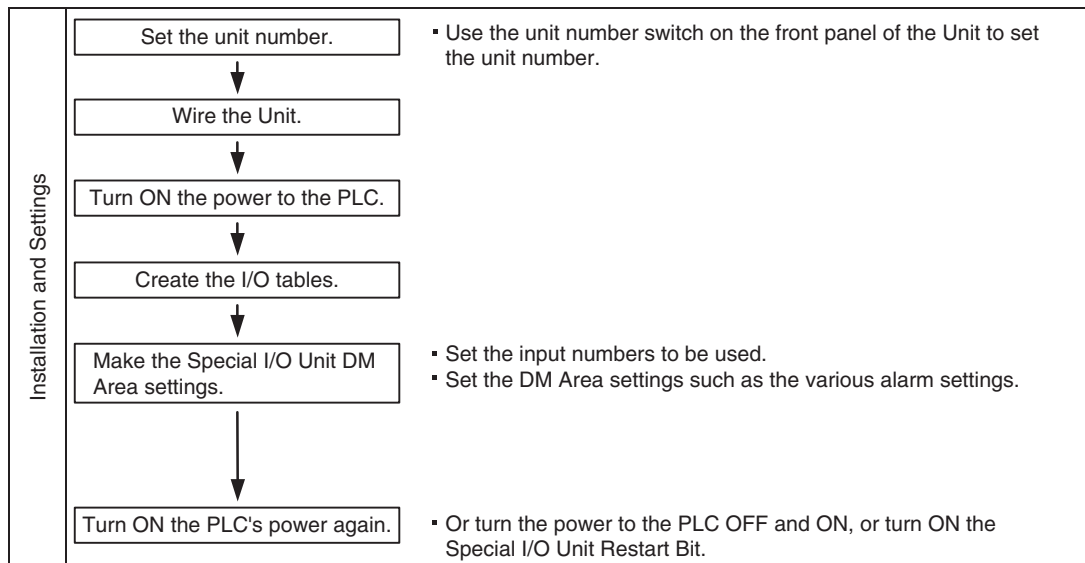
Installation and Settings

Set the unit number.

Wire the Unit.

Turn ON the power to the PLC.

Create the I/O tables.

Make the Special I/O Unit DM Area settings.

Turn ON the PLC's power again.

- Use the unit number switch on the front panel of the Unit to set the unit number.

- Set the input numbers to be used.
- Set the DM Area settings such as the various alarm settings.

- Or turn the power to the PLC OFF and ON, or turn ON the Special I/O Unit Restart Bit.